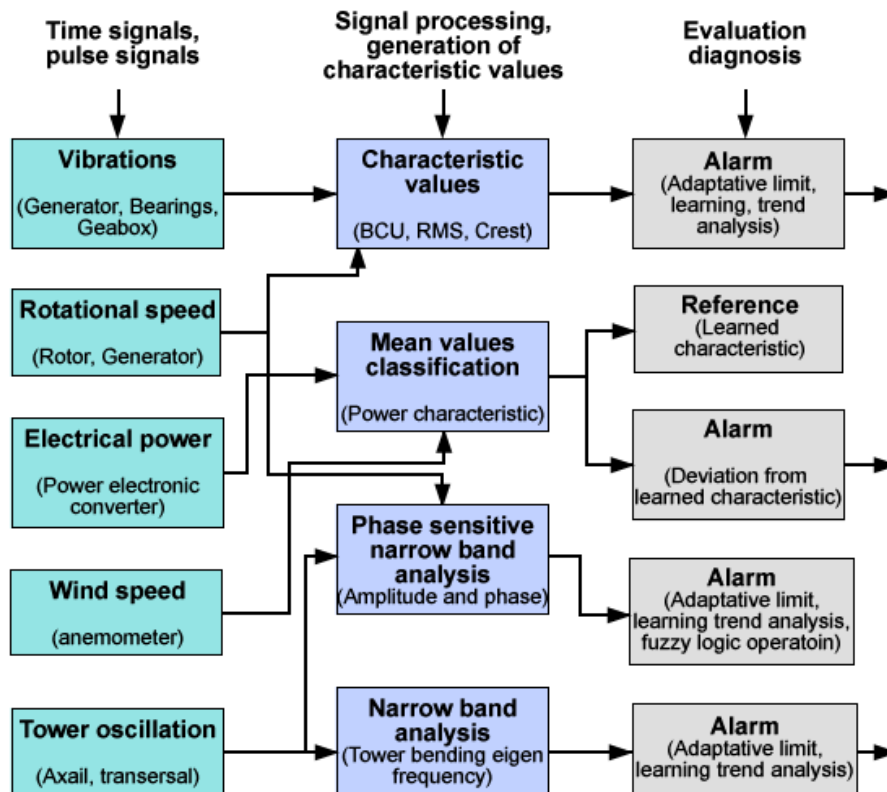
Time signals, pulse signals

Signal processing, generation of characteristic values

Evaluation diagnosis

Vibrations
(Generator, Bearings, Geabox)

Characteristic values
(BCU, RMS, Crest)

Alarm
(Adaptative limit, learning, trend analysis)

Rotational speed
(Rotor, Generator)

Reference
(Learned characteristic)

Mean values classification
(Power characteristic)

Electrical power
(Power electronic converter)

Alarm
(Deviation from learned characteristic)

Phase sensitive narrow band analysis
(Amplitude and phase)

Wind speed
(anemometer)

Alarm
(Adaptative limit, learning trend analysis, fuzzy logic operatoin)

Tower oscillation
(Axail, transersal)

Narrow band analysis
(Tower bending eigen frequency)

Alarm
(Adaptative limit, learning trend analysis)